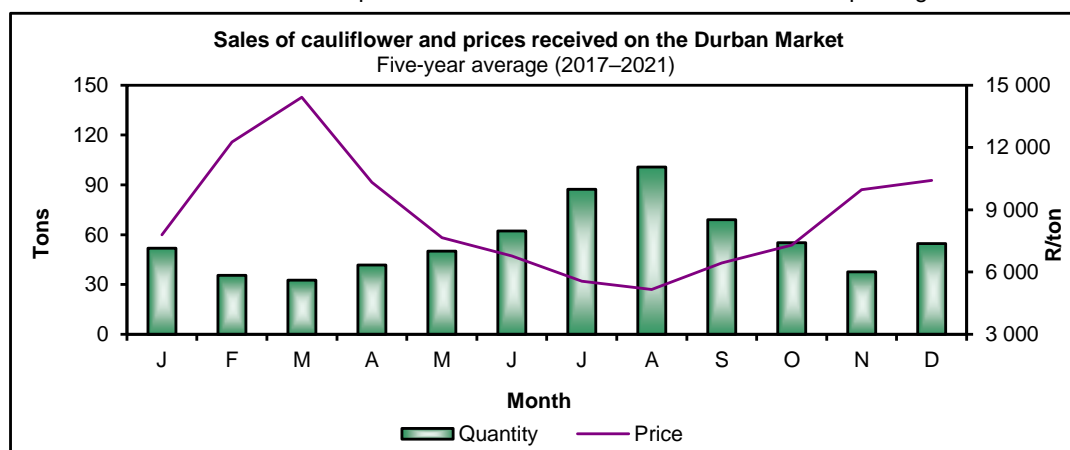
Sales of cauliflower and prices received on the Durban Market
Five-year average (2017–2021)

Tons
150
120
90
60
30
0

R/ton
15 000
12 000
9 000
6 000
3 000

J F M A M J J A S O N D

Month

Quantity Price